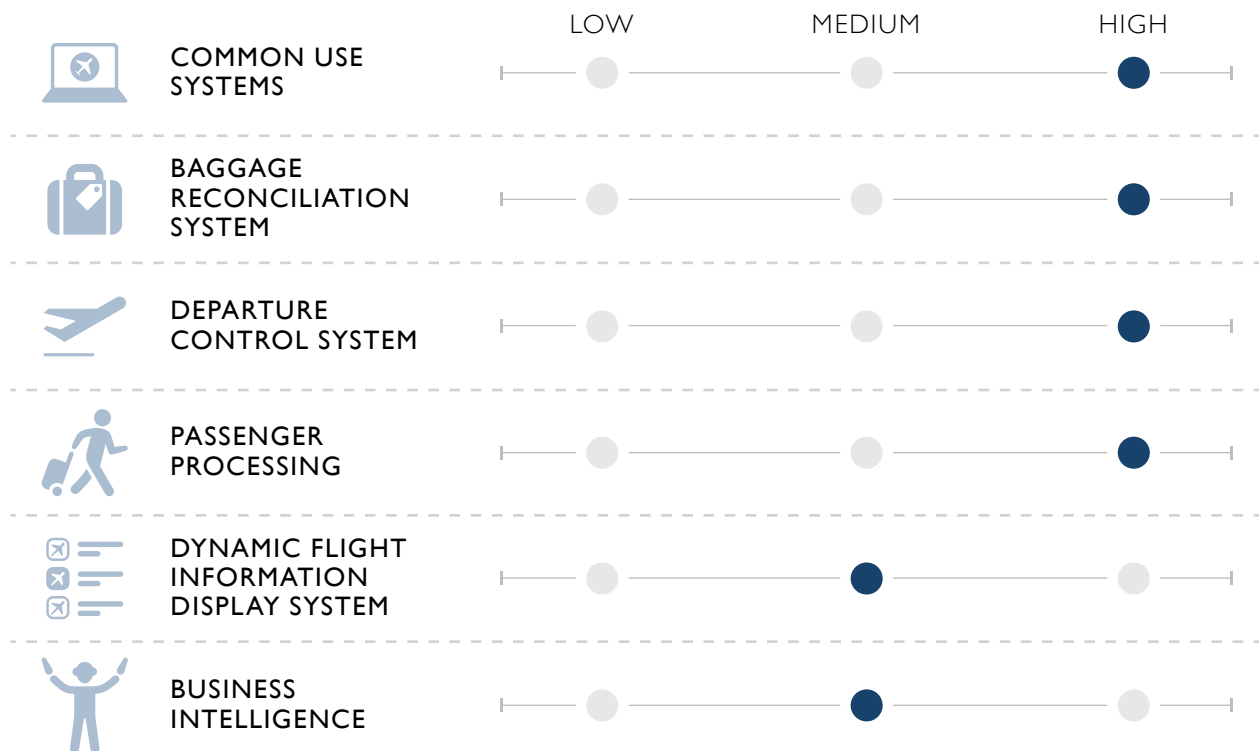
| | LOW | MEDIUM | HIGH |
|---|---|---|---|
| COMMON USE SYSTEMS | | | ● |
| BAGGAGE RECONCILIATION SYSTEM | | | ● |
| DEPARTURE CONTROL SYSTEM | | | ● |
| PASSENGER PROCESSING | | | ● |
| DYNAMIC FLIGHT INFORMATION DISPLAY SYSTEM | | ● | |
| BUSINESS INTELLIGENCE | | ● | |